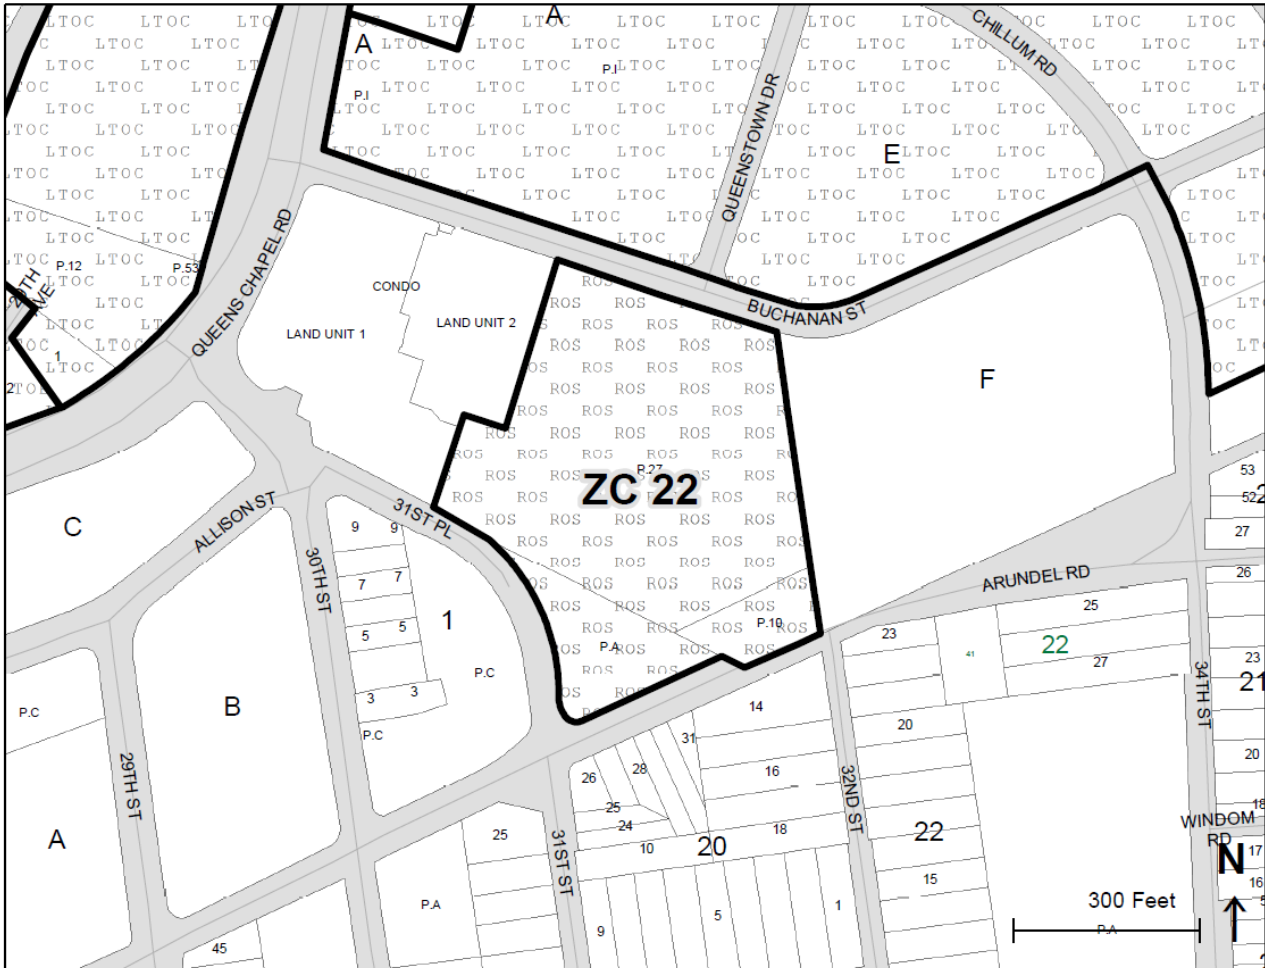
ZC 22

QUEENS CHAPEL RD
QUEENSTOWN DR
CHILLUM RD
BUCHANAN ST
ALLISON ST
31ST PL
30TH ST
29TH ST
31ST ST
32ND ST
34TH ST
ARUNDEL RD
WINDOM RD

CONDO
LAND UNIT 1
LAND UNIT 2

A
A
A
B
C
E
F
1
20
21
22
22

P.I
P.I
P.12
P.53
P.27
P.10
P.A
P.A
P.A
P.C
P.C
P.C

9 9 7 7 5 5 3 3
53 52 27 26 25 23 27 23 20 14 31 26 28 16 25 24 10 18 20 22 15 25 18 17 16 9 5 1 45 41 1 2

N
300 Feet